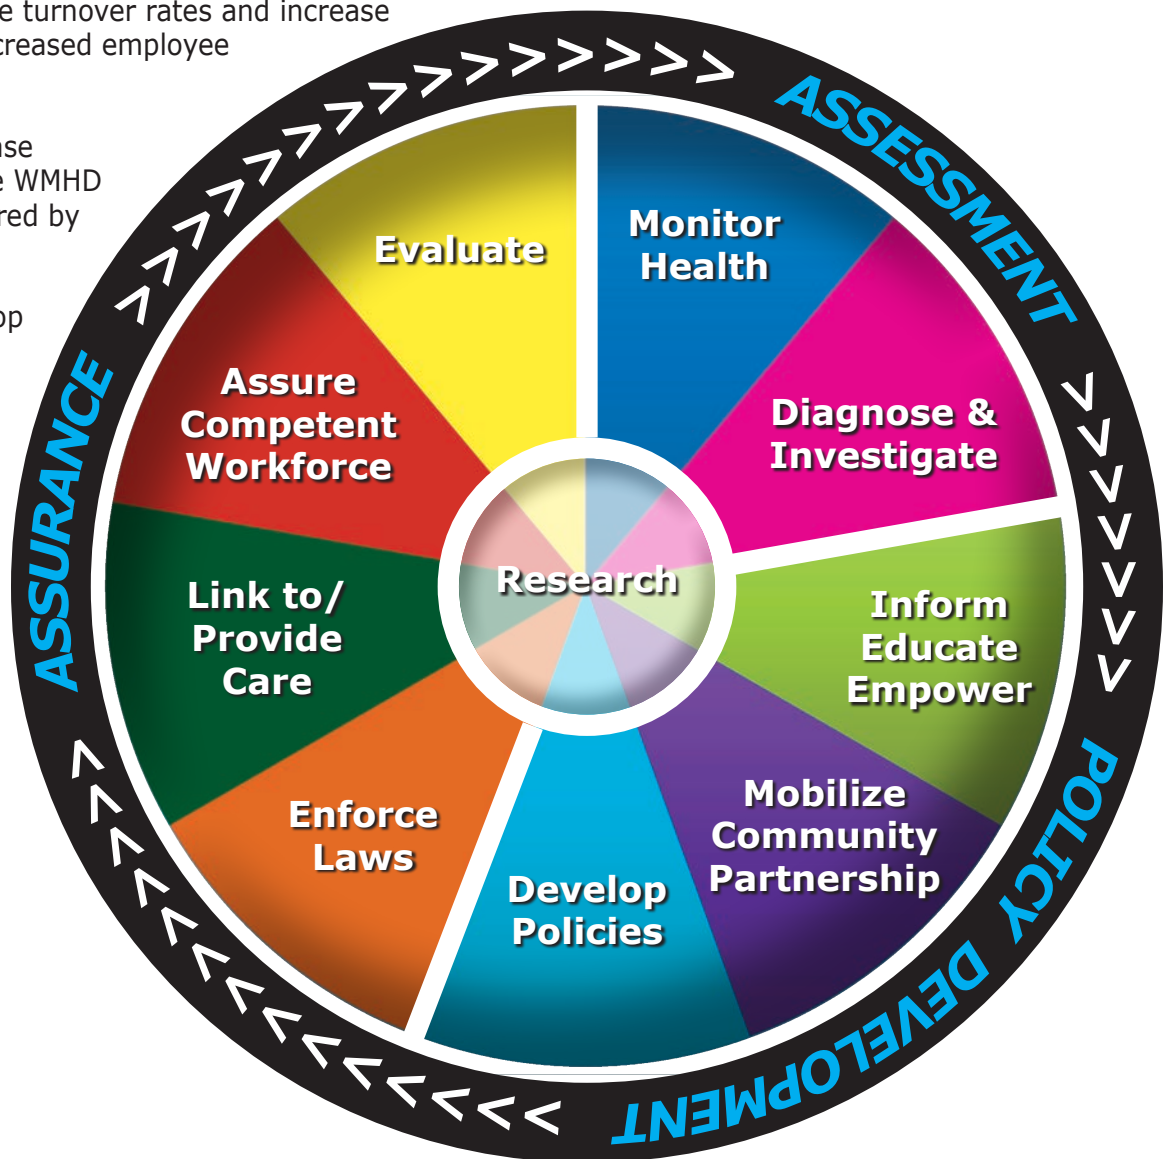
e turnover rates and increase
creased employee

se
e WMHD
red by

op

ASSESSMENT

POLICY DEVELOPMENT

ASSURANCE

Monitor Health

Diagnose & Investigate

Inform Educate Empower

Mobilize Community Partnership

Develop Policies

Enforce Laws

Link to/ Provide Care

Assure Competent Workforce

Evaluate

Research